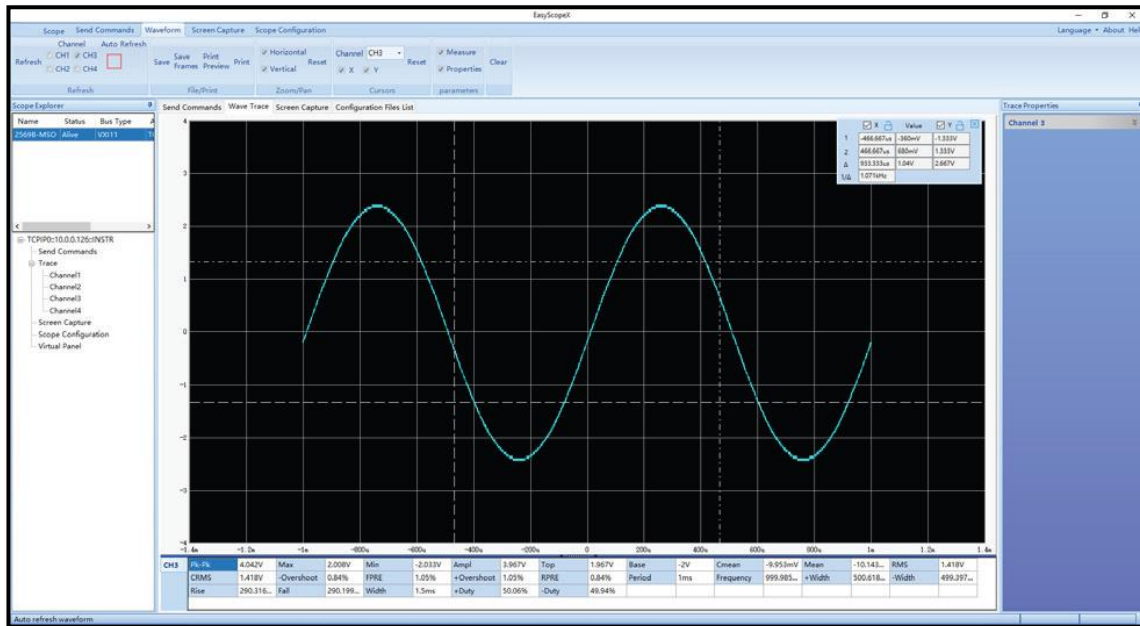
EasyScopeX

Scope Send Commands Waveform Screen Capture Scope Configuration

Language • About Help

Channel Auto Refresh
CH1 CH3
CH2 CH4
Refresh
Refresh

Save Save Frames Print Preview Print
File/Print

Horizontal
Vertical
Reset
Zoom/Pan

Channel CH3
X Y
Reset
Cursors

Measure
Properties
Clear
parameters

Scope Explorer

| Name | Status | Bus Type |
|---|---|---|
| 2569B-MSO | Alive | VXI11 |

TCPIP0::10.0.0.126::INSTR
Send Commands
Trace
Channel1
Channel2
Channel3
Channel4
Screen Capture
Scope Configuration
Virtual Panel

Send Commands Wave Trace Screen Capture Configuration Files List

| | X | Value | Y |
|---|---|---|---|
| 1 | -466.667us | -360mV | -1.333V |
| 2 | 466.667us | 680mV | 1.333V |
| Δ | 933.333us | 1.04V | 2.667V |
| 1/Δ | 1.071kHz | | |

4
3
2
1
0
-1
-2
-3
-4

-1.4s -1.2s -1s -800us -600us -400us -200us 0 200us 400us 600us 800us 1s 1.2s 1.4s

| CH3 | Pk-Pk | 4.042V | Max | 2.008V | Min | -2.033V | Ampl | 3.967V | Top | 1.967V | Base | -2V | Cmean | -9.953mV | Mean | -10.143... | RMS | 1.418V |
|---|---|---|---|---|---|---|---|---|---|---|---|---|---|---|---|---|---|---|
| | CRMS | 1.418V | -Overshoot | 0.84% | FPRE | 1.05% | +Overshoot | 1.05% | RPRE | 0.84% | Period | 1ms | Frequency | 999.985... | +Width | 500.618... | -Width | 499.397... |
| | Rise | 290.316... | Fall | 290.199... | Width | 1.5ms | +Duty | 50.06% | -Duty | 49.94% | | | | | | | | |

Trace Properties
Channel 3

Auto refresh waveform